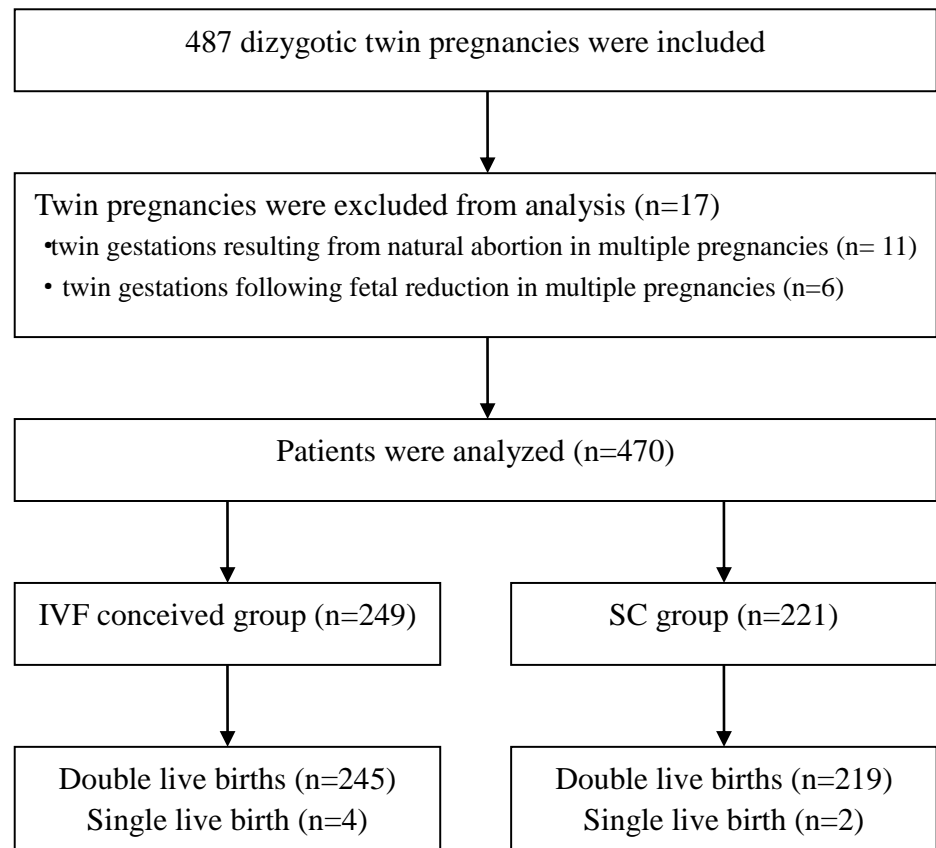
487 dizygotic twin pregnancies were included

Twin pregnancies were excluded from analysis (n=17)
•twin gestations resulting from natural abortion in multiple pregnancies (n= 11)
• twin gestations following fetal reduction in multiple pregnancies (n=6)

Patients were analyzed (n=470)

IVF conceived group (n=249)

SC group (n=221)

Double live births (n=245)
Single live birth (n=4)

Double live births (n=219)
Single live birth (n=2)